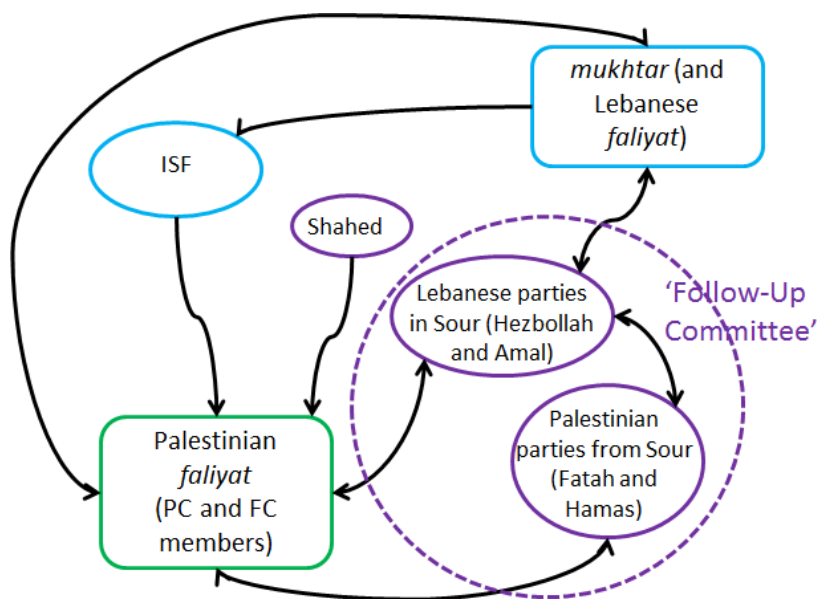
mukhtar (and Lebanese faliyat)

ISF

Shahed

Lebanese parties in Sour (Hezbollah and Amal)

'Follow-Up Committee'

Palestinian parties from Sour (Fatah and Hamas)

Palestinian faliyat (PC and FC members)